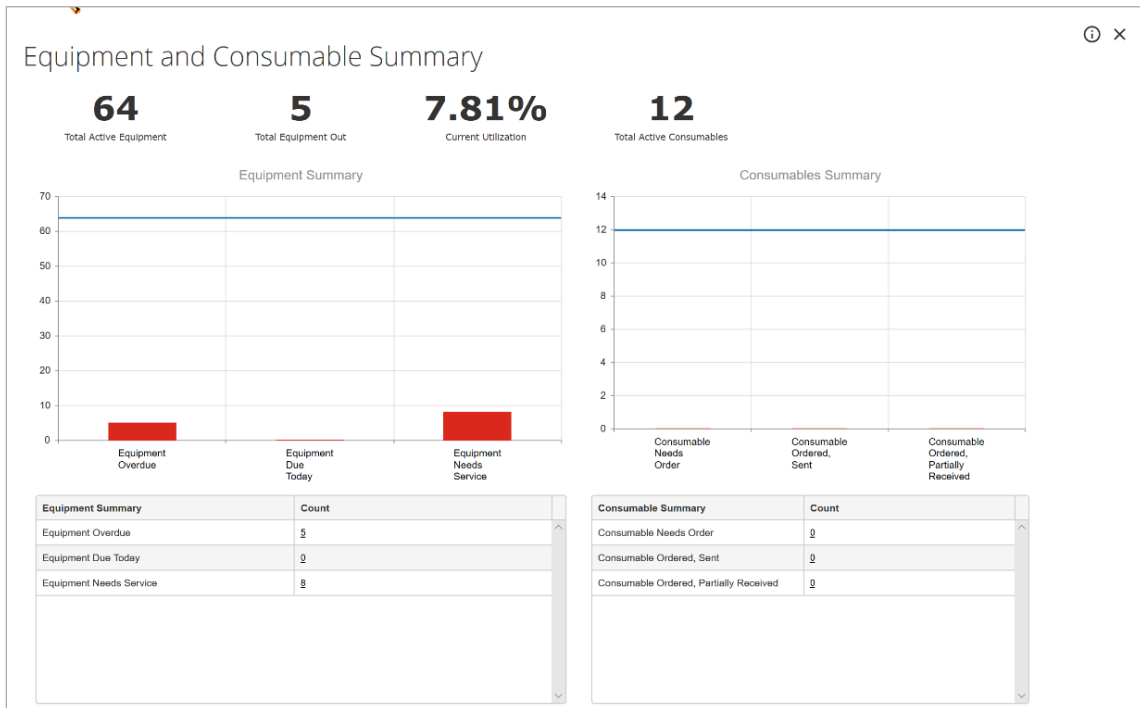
Equipment and Consumable Summary

64
Total Active Equipment

5
Total Equipment Out

7.81%
Current Utilization

12
Total Active Consumables

Equipment Summary

70
60
50
40
30
20
10
0

Equipment Overdue
Equipment Due Today
Equipment Needs Service

Consumables Summary

14
12
10
8
6
4
2
0

Consumable Needs Order
Consumable Ordered, Sent
Consumable Ordered, Partially Received

| Equipment Summary | Count |
|---|---|
| Equipment Overdue | 5 |
| Equipment Due Today | 0 |
| Equipment Needs Service | 8 |

| Consumable Summary | Count |
|---|---|
| Consumable Needs Order | 0 |
| Consumable Ordered, Sent | 0 |
| Consumable Ordered, Partially Received | 0 |